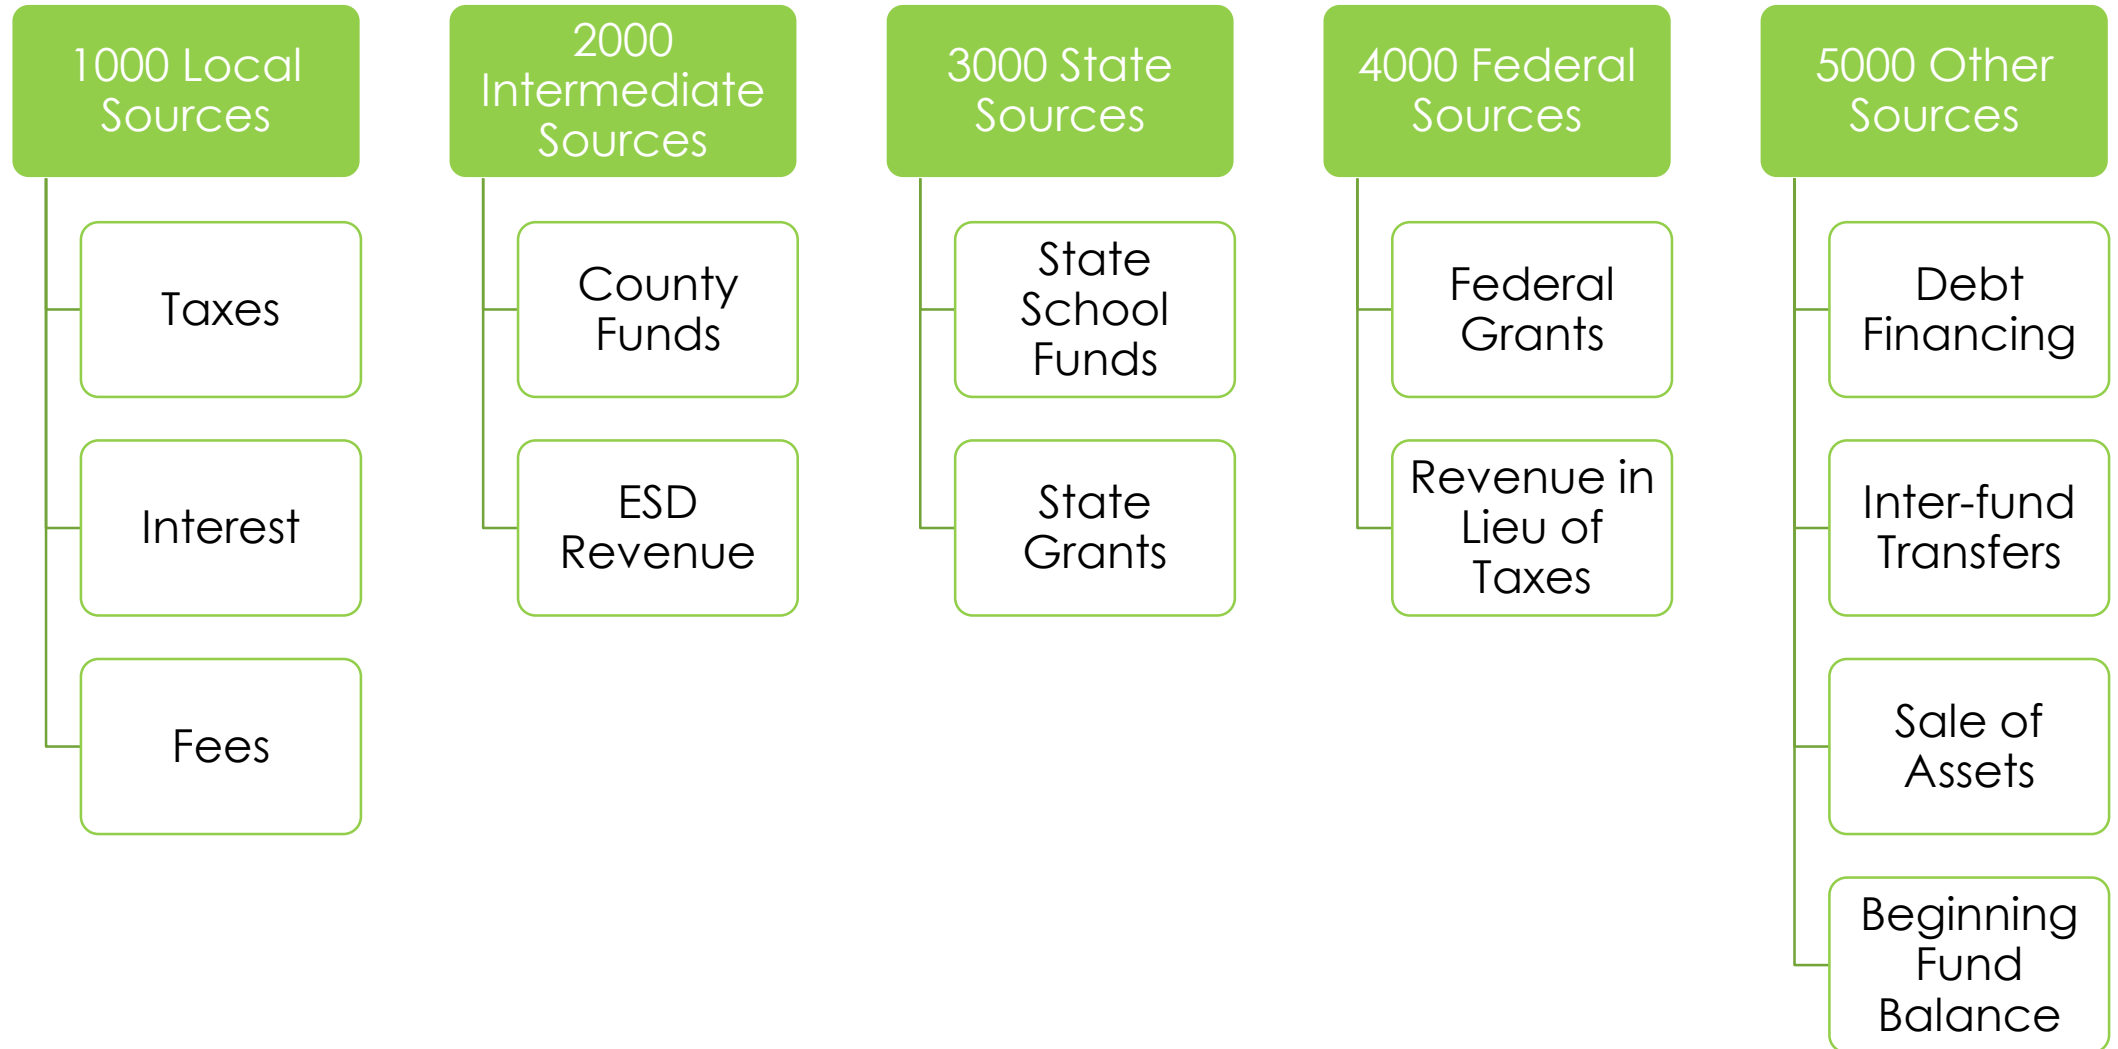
1000 Local Sources

Taxes

Interest

Fees

2000 Intermediate Sources

County Funds

ESD Revenue

3000 State Sources

State School Funds

State Grants

4000 Federal Sources

Federal Grants

Revenue in Lieu of Taxes

5000 Other Sources

Debt Financing

Inter-fund Transfers

Sale of Assets

Beginning Fund Balance